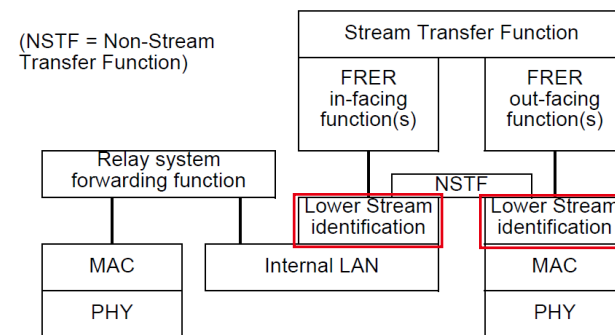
(NSTF = Non-Stream Transfer Function)

Stream Transfer Function

FRER in-facing function(s)

FRER out-facing function(s)

Relay system forwarding function

NSTF

Lower Stream identification

Lower Stream identification

MAC

Internal LAN

MAC

PHY

PHY